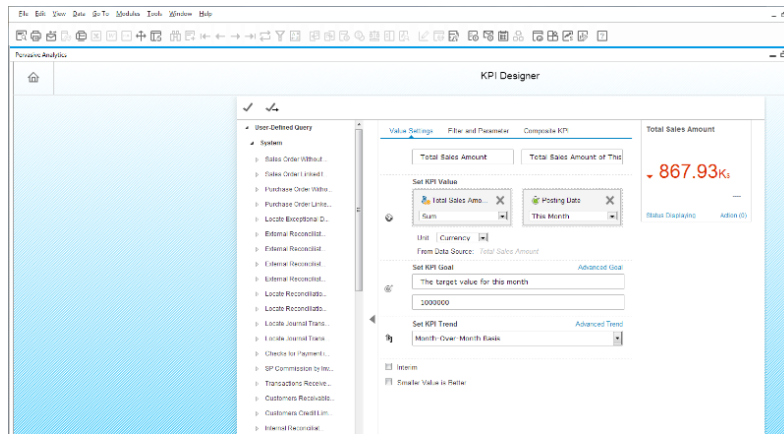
File Edit View Data Go To Modules Tools Window Help

Pervasive Analytics

KPI Designer

User-Defined Query
System
Sales Order Without...
Sales Order Linked t
Purchase Order Witho...
Purchase Order Linke...
Locate Exceptional D...
External Reconciliati...
External Reconciliati...
External Reconciliati...
External Reconciliati...
Locate Reconciliatio...
Locate Reconciliatio...
Locate Journal Trans...
Locate Journal Trans
Checks for Payment i...
SP Commission by Inv...
Transactions Receive...
Customers Receivabl...
Customers Credit Lim...
Internal Reconciliat...

Value Settings Filter and Parameter Composite KPI

Total Sales Amount
Total Sales Amount of This

Set KPI Value
Total Sales Amo...
Sum
Posting Date
This Month
Unit Currency
From Data Source: Total Sales Amount

Set KPI Goal Advanced Goal
The target value for this month
1000000

Set KPI Trend Advanced Trend
Month-Over-Month Basis

Interim
Smaller Value is Better

Total Sales Amount
867.93Kз
—
Status Display(s) Action (0)